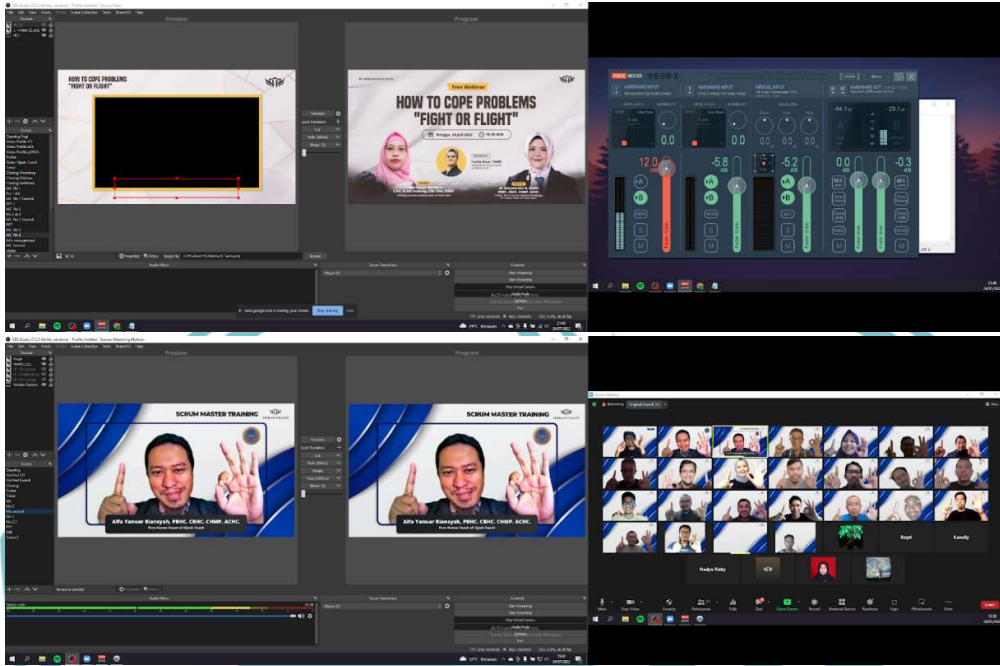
Preview

Program

HOW TO COPE PROBLEMS "FIGHT OR FLIGHT"

Free Webinar

HOW TO COPE PROBLEMS "FIGHT OR FLIGHT"

Minggu, 24 Juli 2022

19.30 WIB

Audio Mixer

Scene Transitions

Controls

Start Streaming

Start Recording

Start Virtual Camera

Studio Mode

Settings

Exit

Activate Windows

Stop sharing

Hide

VOICEMEETER

HARDWARE INPUT

HARDWARE INPUT

VIRTUAL INPUT

HARDWARE OUT

12.0

-5.8

-5.2

0.0

-0.3

Menu

Preview

Program

SCRUM MASTER TRAINING

SCRUM MASTER TRAINING

Alfa Yansar Riansyah, PBNC, CBNC, CHMP, ACNC.

Alfa Yansar Riansyah, PBNC, CBNC, CHMP, ACNC.

Audio Mixer

Scene Transitions

Controls

Start Streaming

Start Recording

Start Virtual Camera

Studio Mode

Settings

Exit

Activate Windows

Zoom Meeting

Rayd

Kanally

Nadya Rizky

Leave